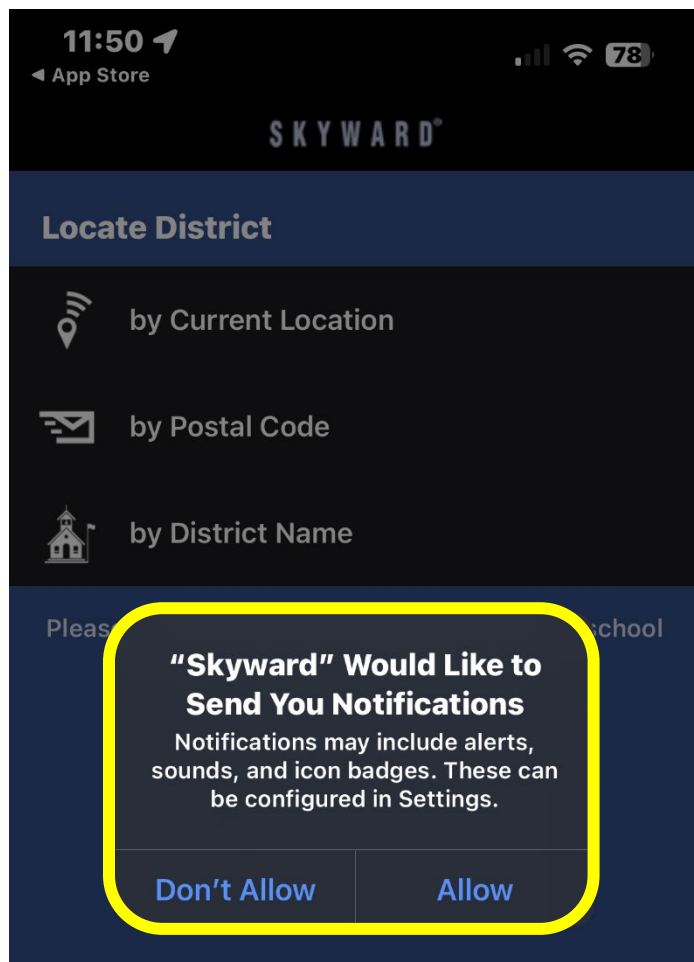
11:50
◀ App Store
78

SKYWARD®

Locate District

by Current Location

by Postal Code

by District Name

Pleas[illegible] school

“Skyward” Would Like to Send You Notifications
Notifications may include alerts, sounds, and icon badges. These can be configured in Settings.

Don’t Allow
Allow